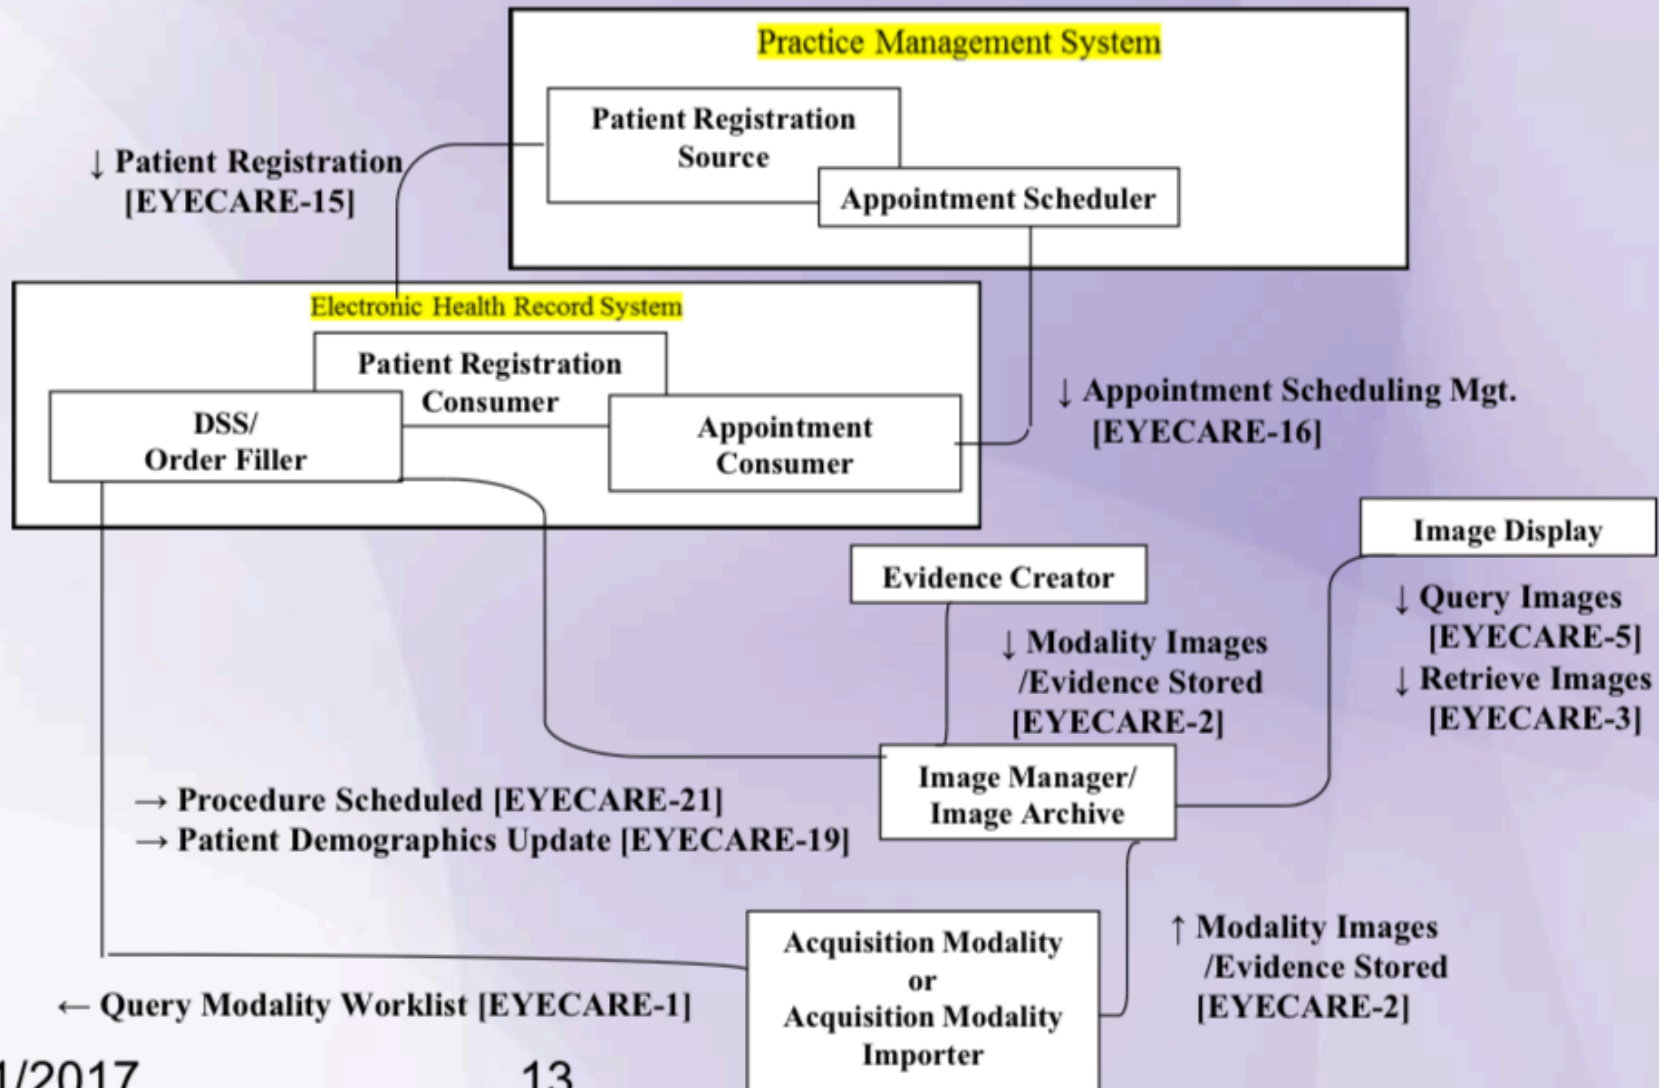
Practice Management System

Patient Registration Source

Appointment Scheduler

↓ Patient Registration [EYECARE-15]

Electronic Health Record System

Patient Registration Consumer

DSS/ Order Filler

Appointment Consumer

↓ Appointment Scheduling Mgt. [EYECARE-16]

Image Display

Evidence Creator

↓ Query Images [EYECARE-5]

↓ Retrieve Images [EYECARE-3]

↓ Modality Images /Evidence Stored [EYECARE-2]

Image Manager/ Image Archive

→ Procedure Scheduled [EYECARE-21]
→ Patient Demographics Update [EYECARE-19]

Acquisition Modality or Acquisition Modality Importer

↑ Modality Images /Evidence Stored [EYECARE-2]

← Query Modality Worklist [EYECARE-1]

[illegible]/2017

13